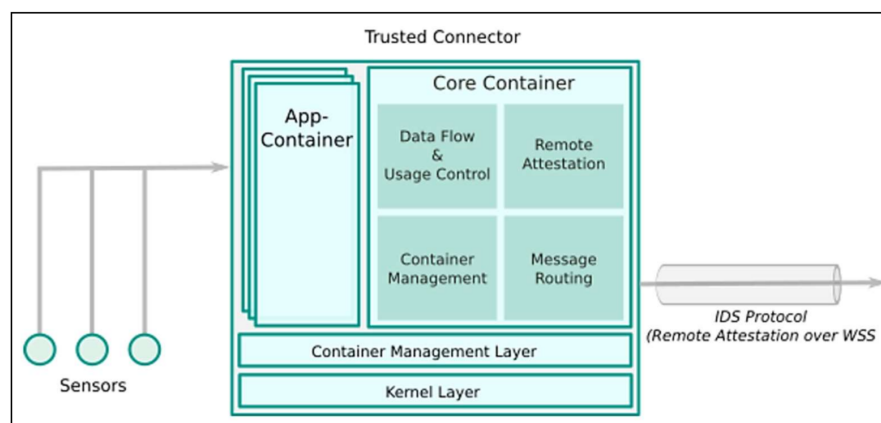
Trusted Connector

App-Container

Core Container

Data Flow & Usage Control

Remote Attestation

Container Management

Message Routing

Container Management Layer

Kernel Layer

Sensors

IDS Protocol (Remote Attestation over WSS